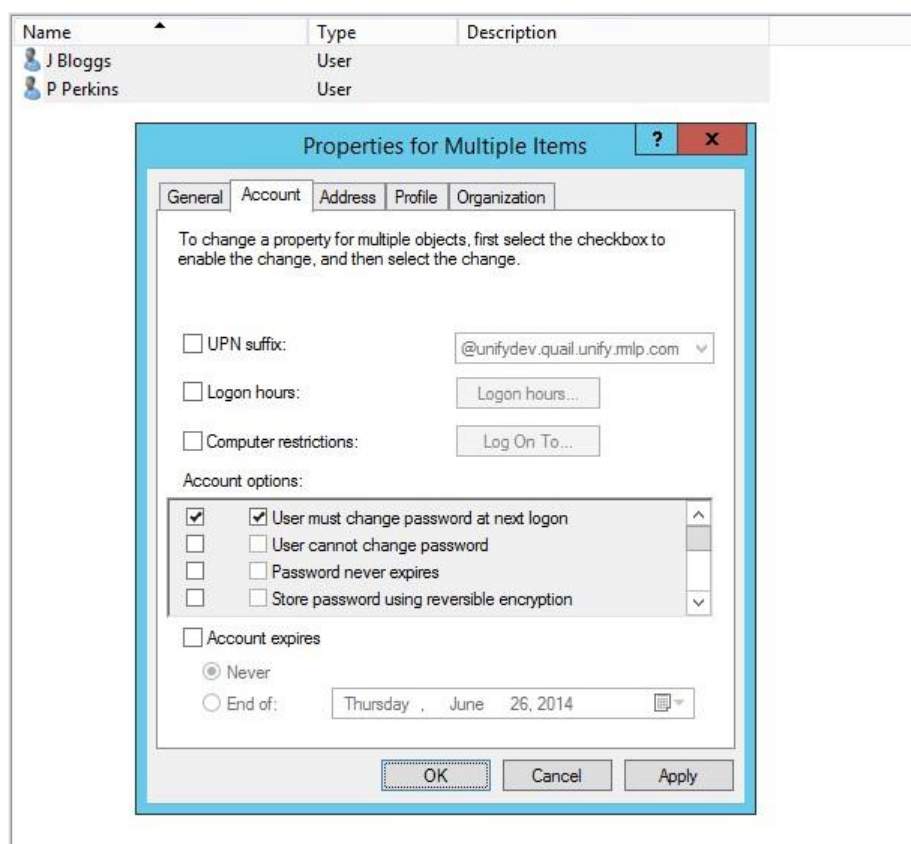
| Name | Type | Description |
|---|---|---|
| J Bloggs | User | |
| P Perkins | User | |

Properties for Multiple Items

?

x

General | Account | Address | Profile | Organization

To change a property for multiple objects, first select the checkbox to enable the change, and then select the change.

UPN suffix: @unifydev.quail.unify.rmlp.com

Logon hours: Logon hours...

Computer restrictions: Log On To...

Account options:

User must change password at next logon

User cannot change password

Password never expires

Store password using reversible encryption

Account expires

Never

End of: Thursday , June 26, 2014

OK Cancel Apply